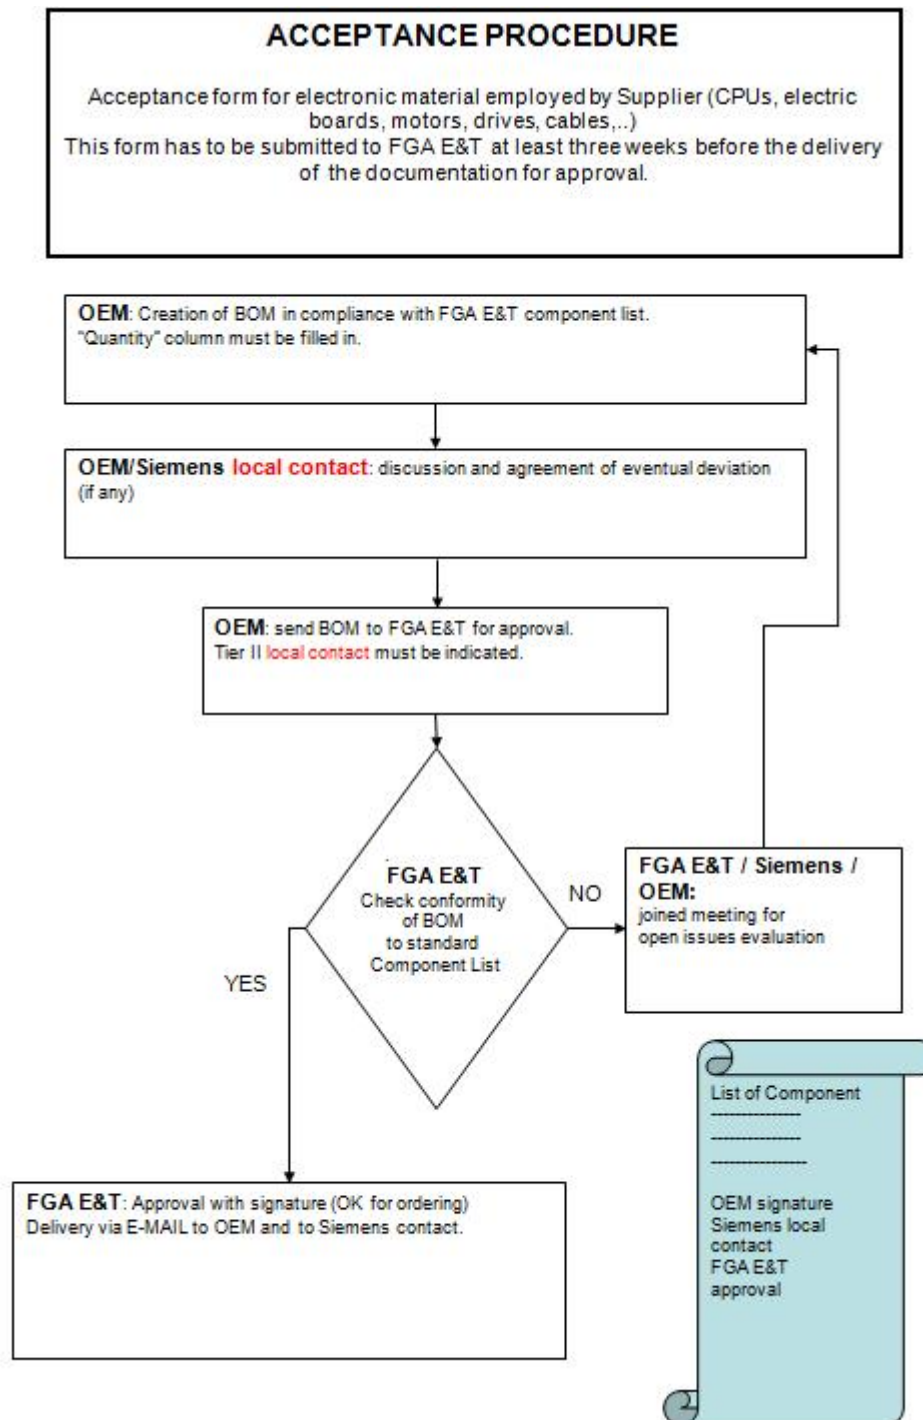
ACCEPTANCE PROCEDURE

Acceptance form for electronic material employed by Supplier (CPUs, electric boards, motors, drives, cables,..)
This form has to be submitted to FGA E&T at least three weeks before the delivery of the documentation for approval.

OEM: Creation of BOM in compliance with FGA E&T component list. "Quantity" column must be filled in.

OEM/Siemens local contact: discussion and agreement of eventual deviation (if any)

OEM: send BOM to FGA E&T for approval. Tier II local contact must be indicated.

FGA E&T
Check conformity of BOM to standard Component List

NO

FGA E&T / Siemens / OEM:
joined meeting for open issues evaluation

YES

List of Component
---------------
---------------
---------------

OEM signature
Siemens local contact
FGA E&T approval

FGA E&T: Approval with signature (OK for ordering)
Delivery via E-MAIL to OEM and to Siemens contact.